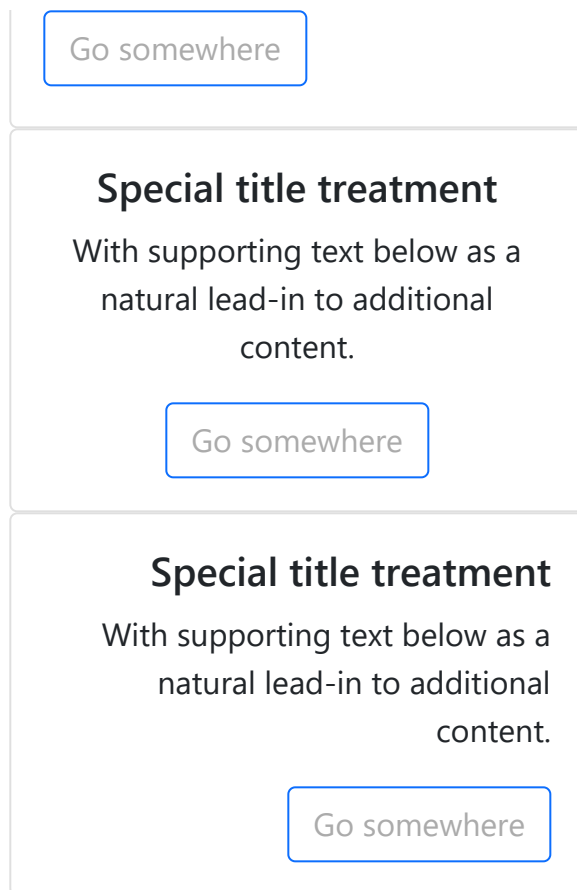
Go somewhere

Special title treatment

With supporting text below as a natural lead-in to additional content.

Go somewhere

Special title treatment

With supporting text below as a natural lead-in to additional content.

Go somewhere